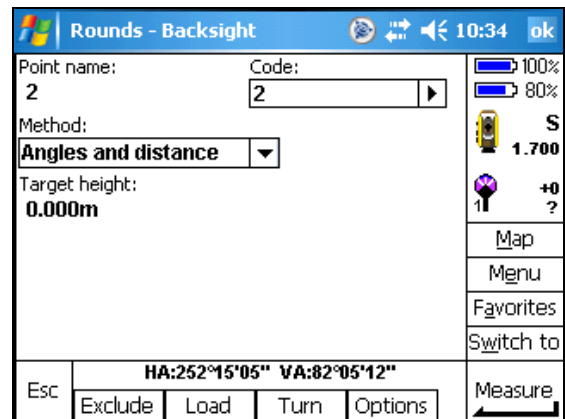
Rounds - Backsight 10:34 ok

Point name:
2
Code:
2

Method:
Angles and distance

Target height:
0.000m

100%
80%
S
1.700
+0
1
?

Map
Menu
Favorites
Switch to

HA:252°15'05" VA:82°05'12"
Esc
Exclude
Load
Turn
Options
Measure